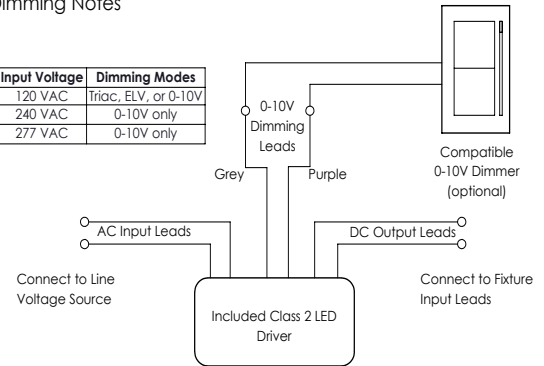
Dimming Notes

| Input Voltage | Dimming Modes |
|---|---|
| 120 VAC | Triac, ELV, or 0-10V |
| 240 VAC | 0-10V only |
| 277 VAC | 0-10V only |

0-10V Dimming Leads

Grey

Purple

Compatible 0-10V Dimmer (optional)

AC Input Leads

DC Output Leads

Connect to Line Voltage Source

Connect to Fixture Input Leads

Included Class 2 LED Driver